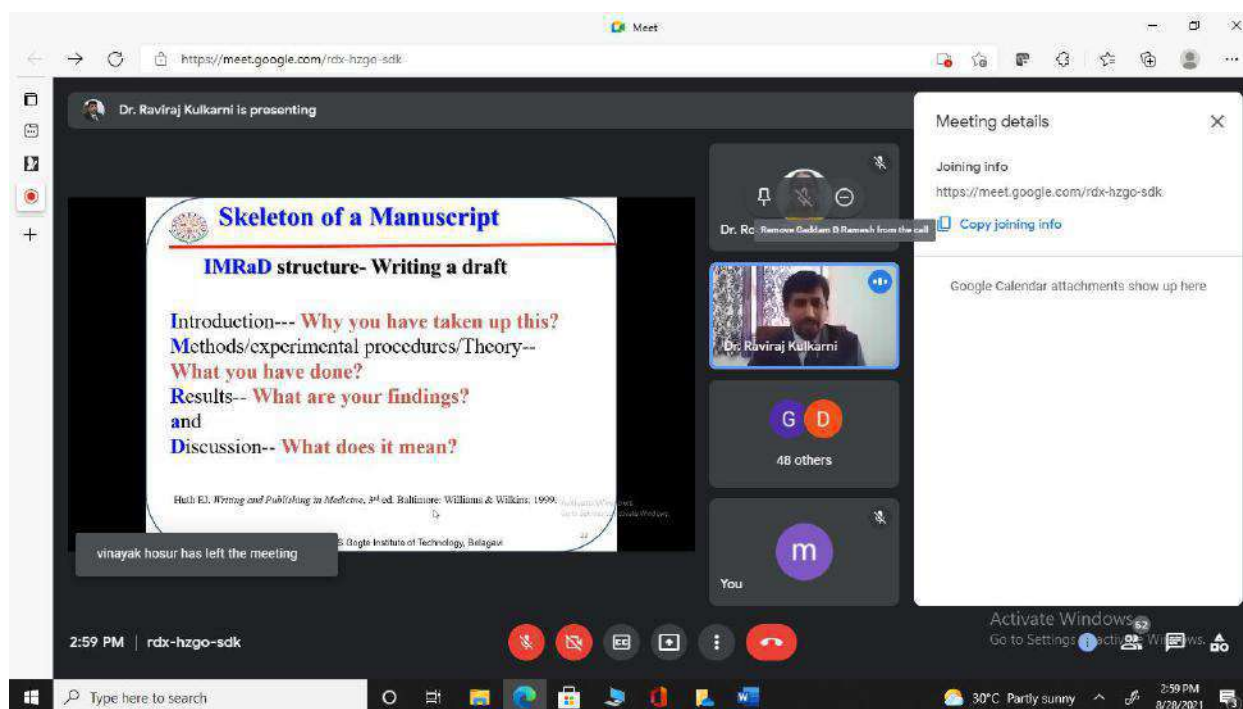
Meet

https://meet.google.com/rdx-hzgo-sdk

Dr. Raviraj Kulkarni is presenting

Skeleton of a Manuscript

IMRaD structure- Writing a draft

Introduction--- Why you have taken up this?
Methods/experimental procedures/Theory-- What you have done?
Results-- What are your findings?
and
Discussion-- What does it mean?

Huth EJ. Writing and Publishing in Medicine, 3rd ed. Baltimore: Williams & Wilkins; 1999.

S Gogte Institute of Technology, Belagavi

vinayak hosur has left the meeting

Dr. Ro Remove Gaddam B Ramesh from the call

Dr. Raviraj Kulkarni

G D
48 others

m
You

Meeting details

Joining info
https://meet.google.com/rdx-hzgo-sdk
Copy joining info

Google Calendar attachments show up here

Activate Windows
Go to Settings to activate Windows.

62

2:59 PM | rdx-hzgo-sdk

Type here to search

30°C Partly sunny

2:59 PM
8/28/2021